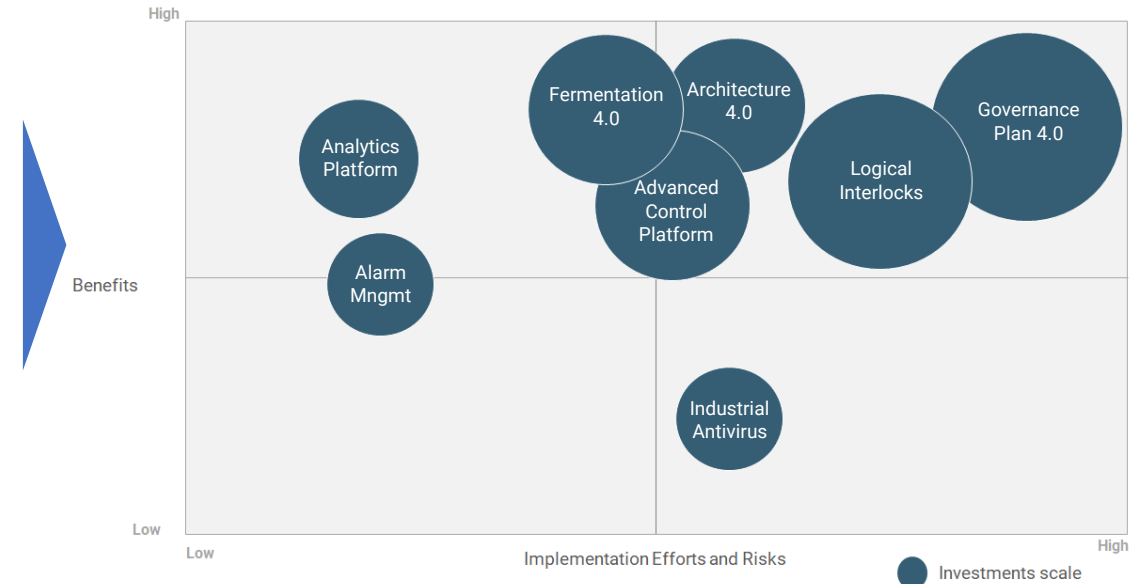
High

Benefits

Low

Analytics Platform

Alarm Mngmt

Fermentation 4.0

Architecture 4.0

Advanced Control Platform

Logical Interlocks

Governance Plan 4.0

Industrial Antivirus

Low

Implementation Efforts and Risks

High

Investments scale